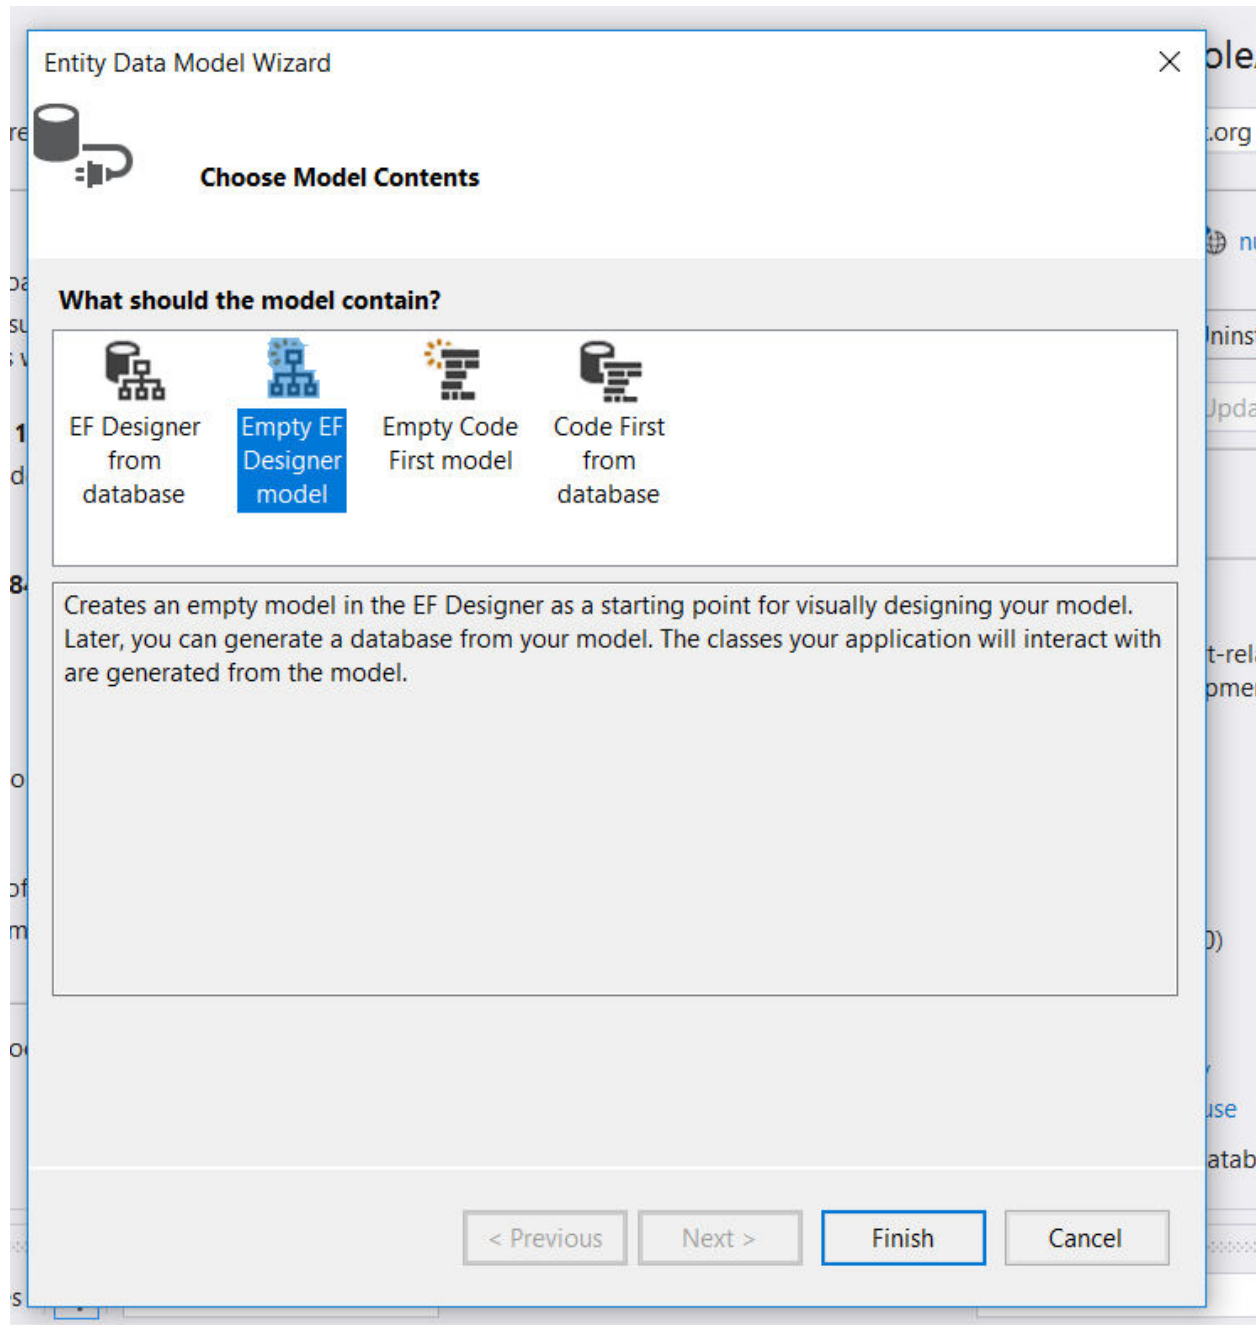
Entity Data Model Wizard

Choose Model Contents

What should the model contain?

EF Designer from database

Empty EF Designer model

Empty Code First model

Code First from database

Creates an empty model in the EF Designer as a starting point for visually designing your model. Later, you can generate a database from your model. The classes your application will interact with are generated from the model.

< Previous

Next >

Finish

Cancel